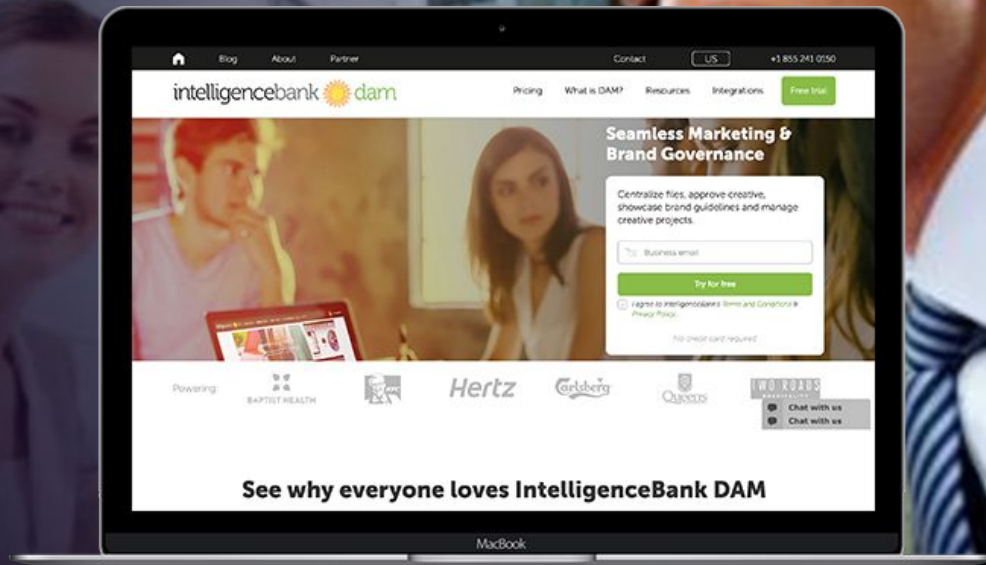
Blog About Partner Contact US +1 855 241 0150

intelligencebank dam

Pricing What is DAM? Resources Integrations Free trial

Seamless Marketing & Brand Governance

Centralize files, approve creative, showcase brand guidelines and manage creative projects.

Business email

Try for free

I agree to IntelligenceBank's Terms and Conditions & Privacy Policy.

No credit card required

Powering: BAPTIST HEALTH KFC Hertz Carlsberg Queens TWO ROADS HOSPITALITY

Chat with us

Chat with us

See why everyone loves IntelligenceBank DAM

MacBook